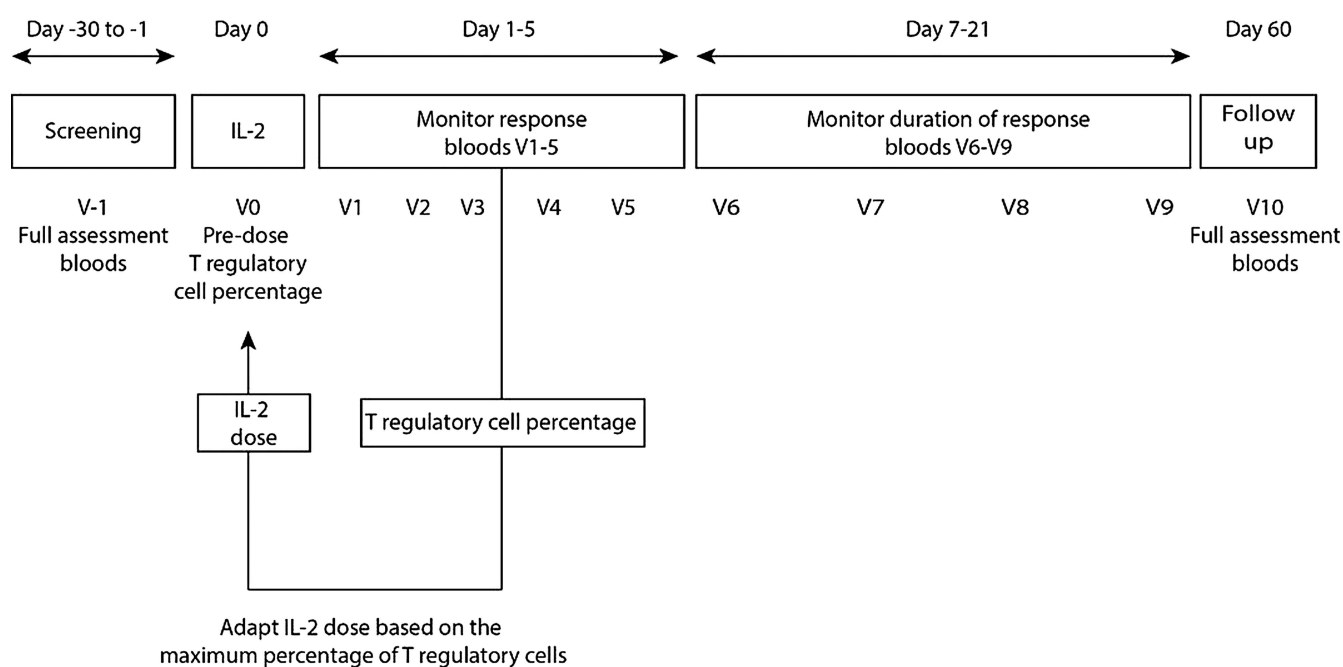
Day -30 to -1
Day 0
Day 1-5
Day 7-21
Day 60

Screening
IL-2
Monitor response bloods V1-5
Monitor duration of response bloods V6-V9
Follow up

V-1 Full assessment bloods
V0 Pre-dose T regulatory cell percentage
V1
V2
V3
V4
V5
V6
V7
V8
V9
V10 Full assessment bloods

IL-2 dose
T regulatory cell percentage

Adapt IL-2 dose based on the maximum percentage of T regulatory cells